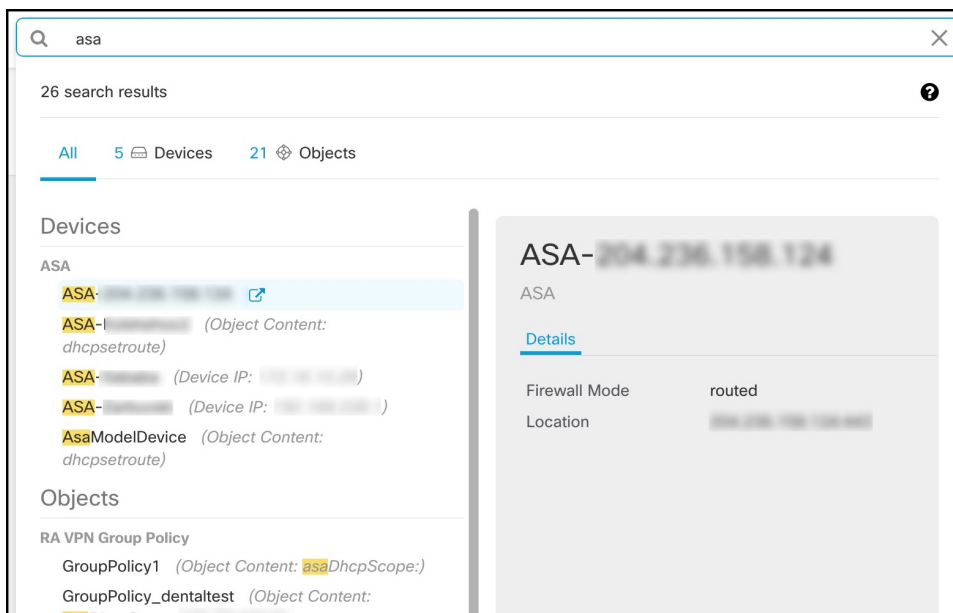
asa

26 search results

All 5 Devices 21 Objects

Devices

ASA

ASA-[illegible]

ASA-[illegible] (Object Content: dhcpsetroute)

ASA-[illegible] (Device IP: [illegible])

ASA-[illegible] (Device IP: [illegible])

AsaModelDevice (Object Content: dhcpsetroute)

Objects

RA VPN Group Policy

GroupPolicy1 (Object Content: asaDhcpScope:)

GroupPolicy_dentaltest (Object Content:

ASA-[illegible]

ASA

Details

Firewall Mode routed

Location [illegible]